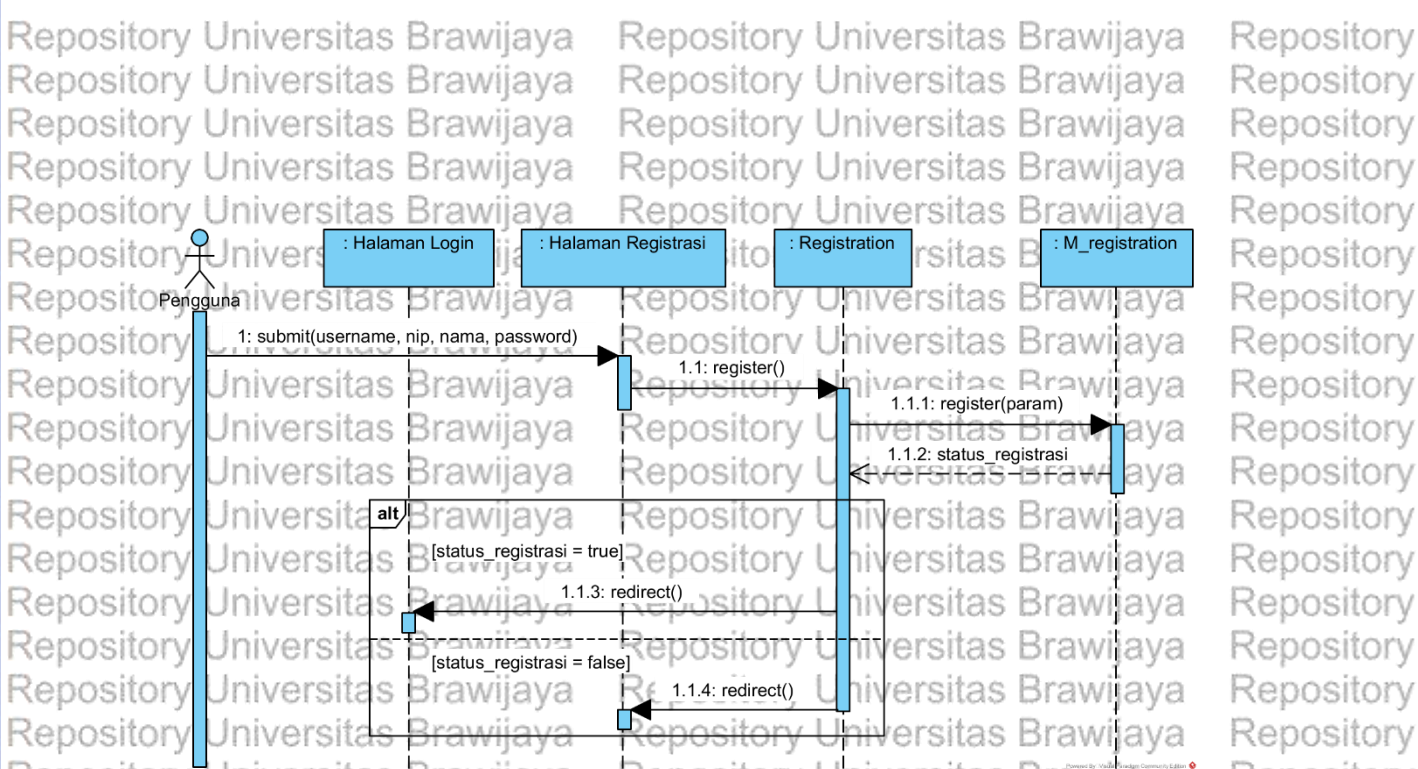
Repository Universitas Brawijaya Repository Universitas Brawijaya Repository
Repository Universitas Brawijaya Repository Universitas Brawijaya Repository
Repository Universitas Brawijaya Repository Universitas Brawijaya Repository
Repository Universitas Brawijaya Repository Universitas Brawijaya Repository
Repository Universitas Brawijaya Repository Universitas Brawijaya Repository

Pengguna

: Halaman Login

: Halaman Registrasi

: Registration

: M_registration

1: submit(username, nip, nama, password)

1.1: register()

1.1.1: register(param)

1.1.2: status_registrasi

alt

[status_registrasi = true]

1.1.3: redirect()

[status_registrasi = false]

1.1.4: redirect()

Powered By: Visual Paradigm Community Edition